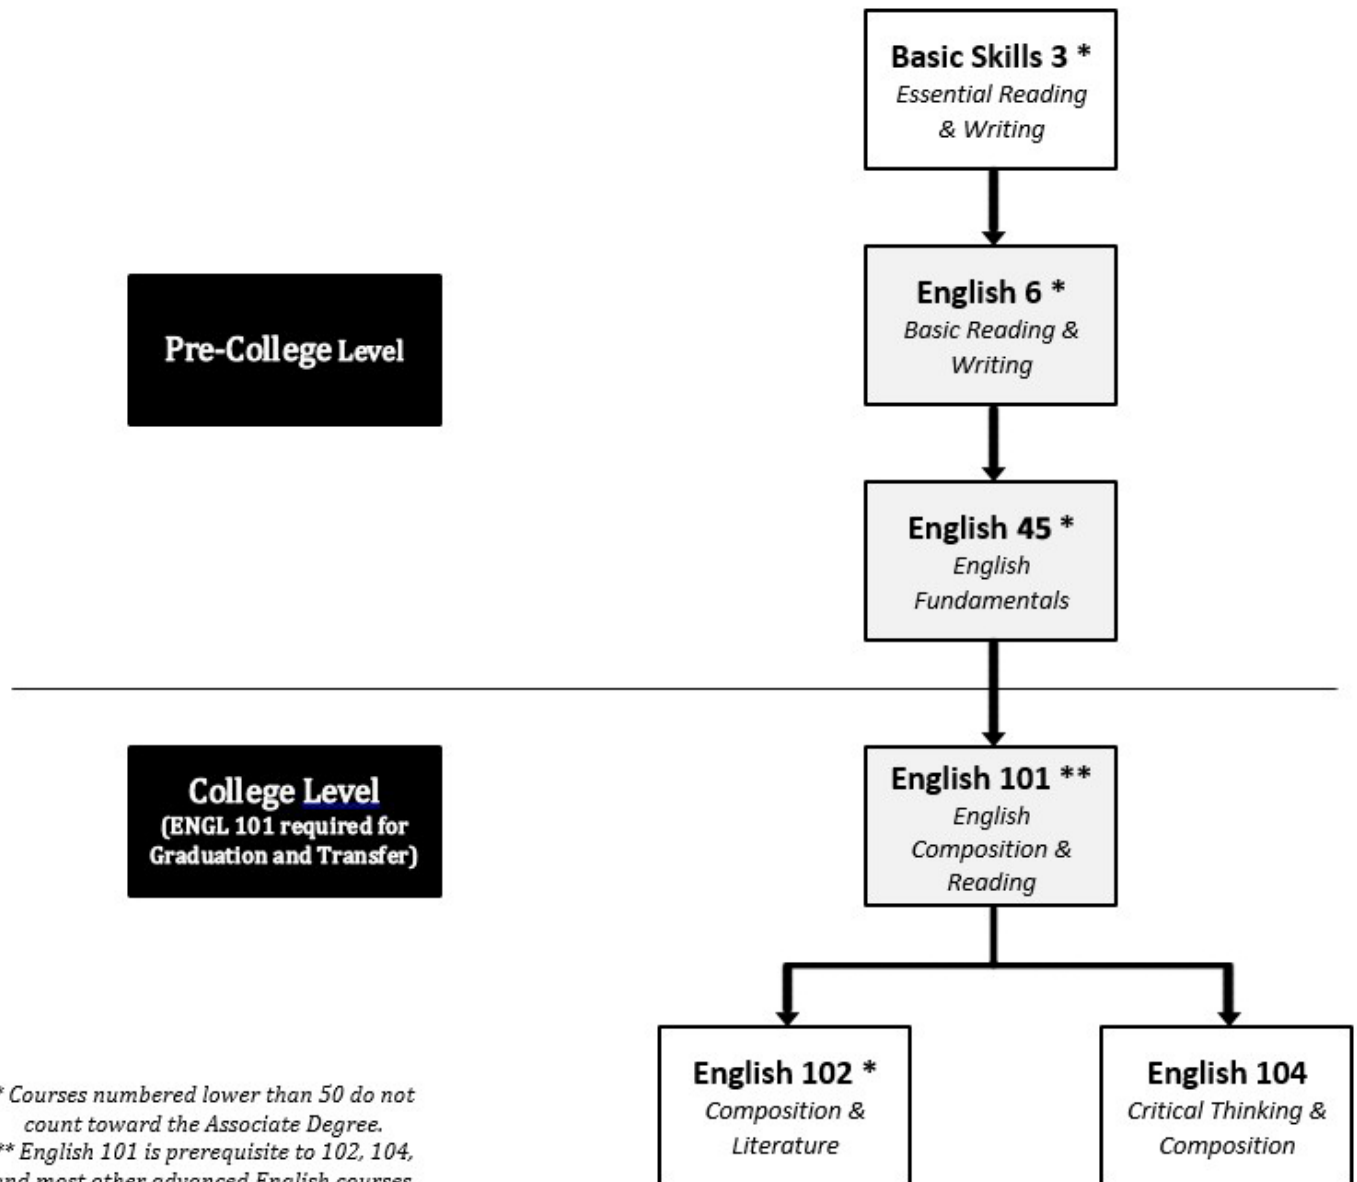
Basic Skills 3 *
Essential Reading & Writing

English 6 *
Basic Reading & Writing

Pre-College Level

English 45 *
English Fundamentals

College Level
(ENGL 101 required for Graduation and Transfer)

English 101 **
English Composition & Reading

English 102 *
Composition & Literature

English 104
Critical Thinking & Composition

* Courses numbered lower than 50 do not count toward the Associate Degree.
** English 101 is prerequisite to 102, 104, and most other advanced English courses.